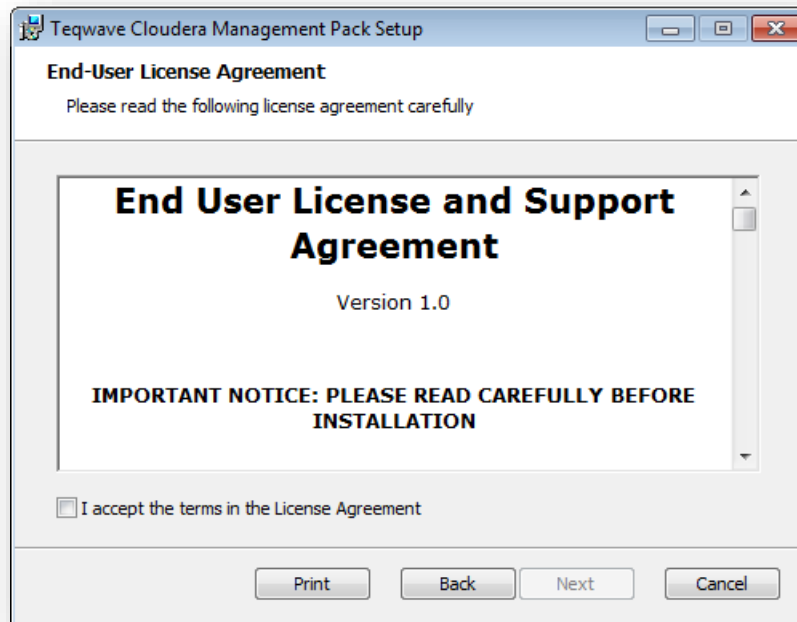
Teqwave Cloudera Management Pack Setup

End-User License Agreement

Please read the following license agreement carefully

End User License and Support Agreement

Version 1.0

IMPORTANT NOTICE: PLEASE READ CAREFULLY BEFORE INSTALLATION

I accept the terms in the License Agreement

Print

Back

Next

Cancel